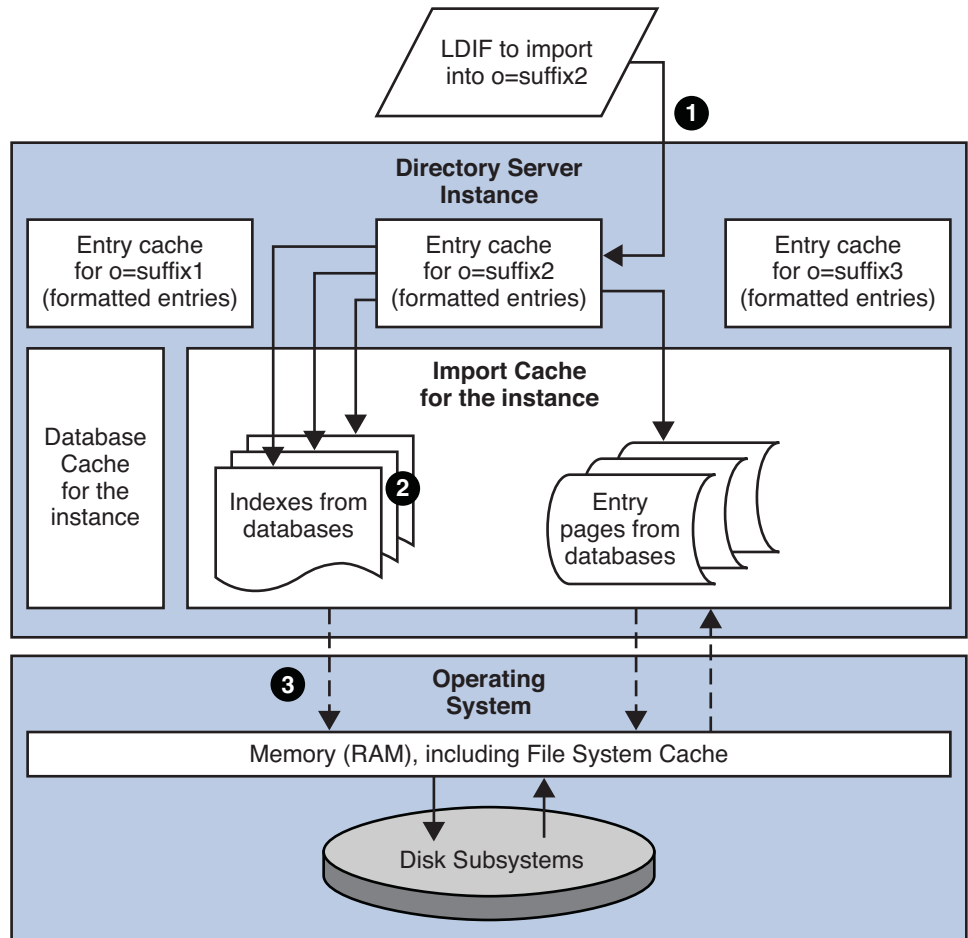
LDIF to import into o=suffix2

1

Directory Server Instance

Entry cache for o=suffix1 (formatted entries)

Entry cache for o=suffix2 (formatted entries)

Entry cache for o=suffix3 (formatted entries)

Database Cache for the instance

Import Cache for the instance

Indexes from databases

2

Entry pages from databases

3

Operating System

Memory (RAM), including File System Cache

Disk Subsystems